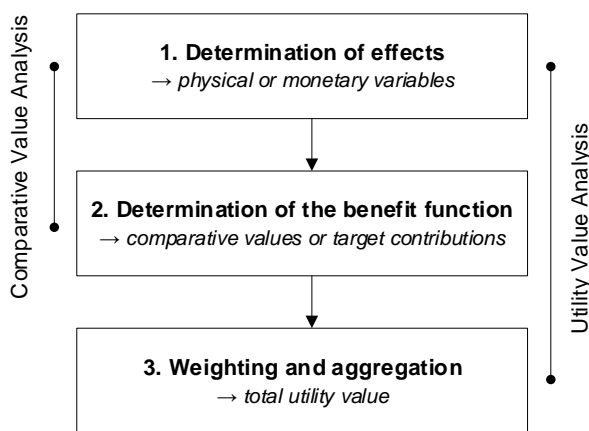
Comparative Value Analysis

1. Determination of effects
→ physical or monetary variables

2. Determination of the benefit function
→ comparative values or target contributions

3. Weighting and aggregation
→ total utility value

Utility Value Analysis